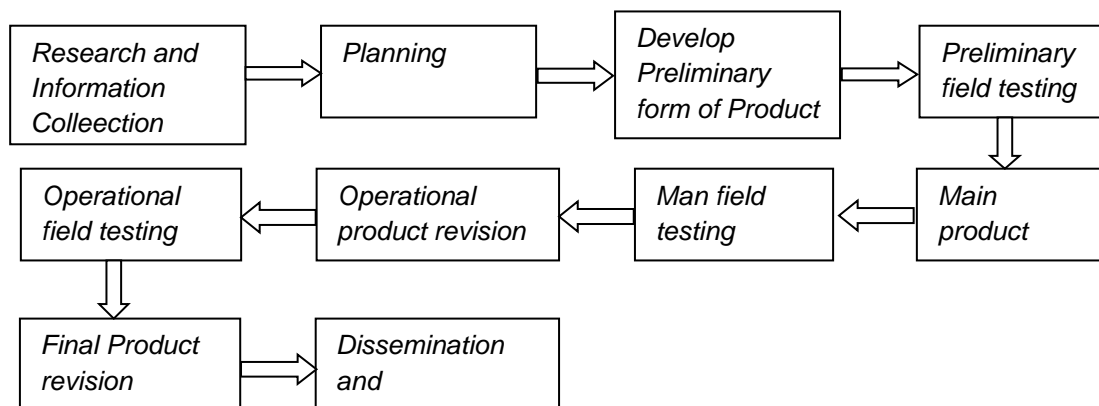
Research and Information Colleection

Planning

Develop Preliminary form of Product

Preliminary field testing

Main product

Man field testing

Operational product revision

Operational field testing

Final Product revision

Dissemination and